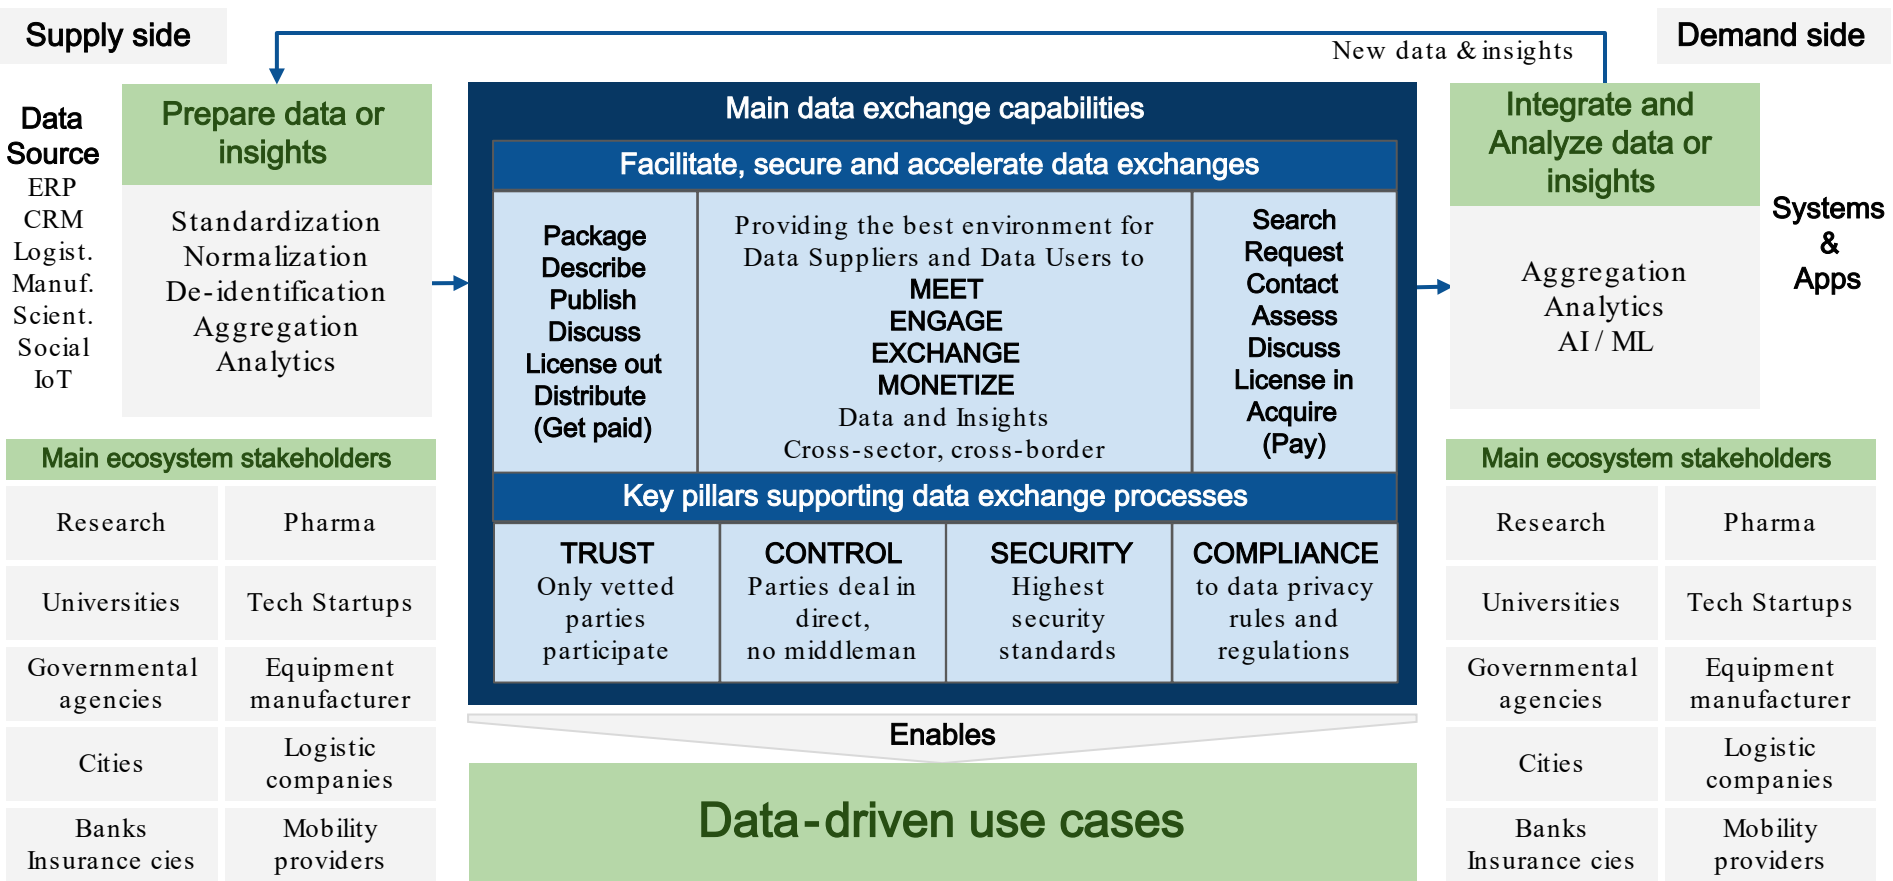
Supply side

New data & insights

Demand side

Data Source
ERP
CRM
Logist.
Manuf.
Scient.
Social
IoT

Prepare data or insights

Standardization
Normalization
De-identification
Aggregation
Analytics

Main data exchange capabilities

Facilitate, secure and accelerate data exchanges

Package
Describe
Publish
Discuss
License out
Distribute
(Get paid)

Providing the best environment for Data Suppliers and Data Users to
MEET
ENGAGE
EXCHANGE
MONETIZE
Data and Insights
Cross-sector, cross-border

Search
Request
Contact
Assess
Discuss
License in
Acquire
(Pay)

Key pillars supporting data exchange processes

| TRUST Only vetted parties participate | CONTROL Parties deal in direct, no middleman | SECURITY Highest security standards | COMPLIANCE to data privacy rules and regulations |
|---|---|---|---|

Integrate and Analyze data or insights

Aggregation
Analytics
AI / ML

Systems & Apps

Main ecosystem stakeholders

| Research | Pharma |
|---|---|
| Universities | Tech Startups |
| Governmental agencies | Equipment manufacturer |
| Cities | Logistic companies |
| Banks Insurance cies | Mobility providers |

Enables

Data-driven use cases

Main ecosystem stakeholders

| Research | Pharma |
|---|---|
| Universities | Tech Startups |
| Governmental agencies | Equipment manufacturer |
| Cities | Logistic companies |
| Banks Insurance cies | Mobility providers |